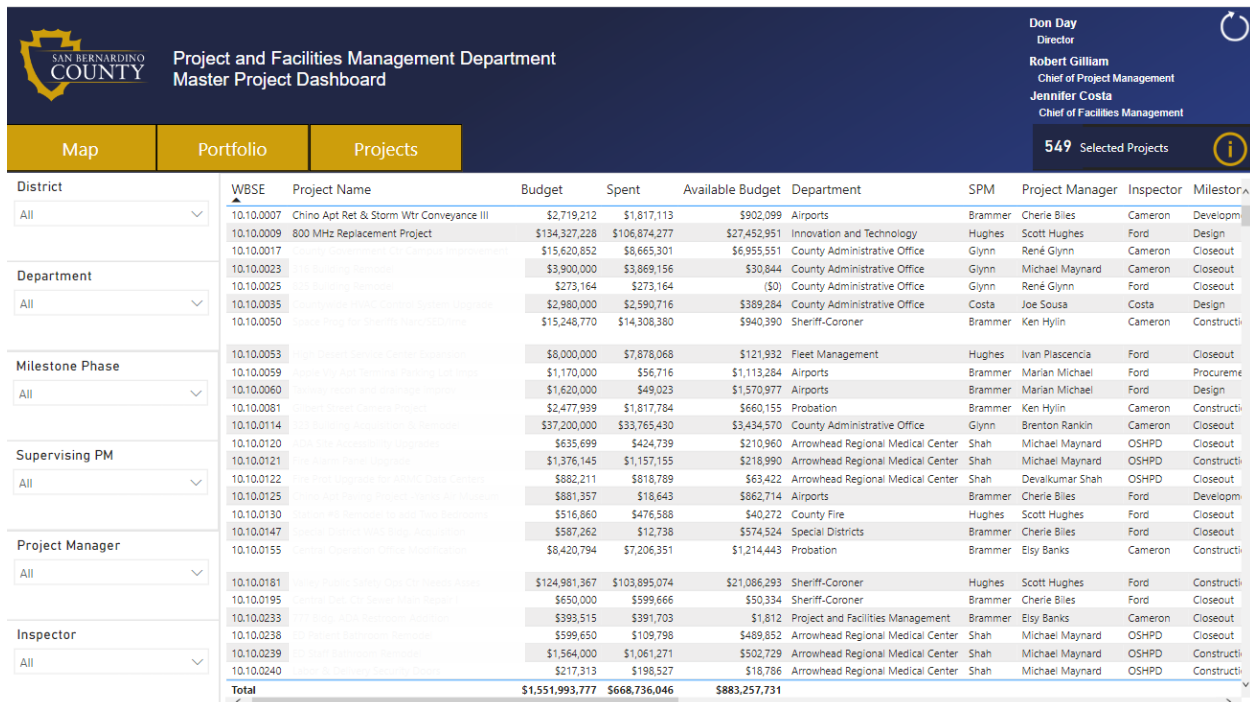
SAN BERNARDINO COUNTY

Project and Facilities Management Department
Master Project Dashboard

Don Day
Director
Robert Gilliam
Chief of Project Management
Jennifer Costa
Chief of Facilities Management

Map | Portfolio | Projects

549 Selected Projects

District
All

Department
All

Milestone Phase
All

Supervising PM
All

Project Manager
All

Inspector
All

| WBSE | Project Name | Budget | Spent | Available Budget | Department | SPM | Project Manager | Inspector | Milestor |
|---|---|---|---|---|---|---|---|---|---|
| 10.10.0007 | Chino Apt Ret & Storm Wtr Conveyance III | $2,719,212 | $1,817,113 | $902,099 | Airports | Brammer | Cherie Biles | Cameron | Developm |
| 10.10.0009 | 800 MHz Replacement Project | $134,327,228 | $106,874,277 | $27,452,951 | Innovation and Technology | Hughes | Scott Hughes | Ford | Design |
| 10.10.0017 | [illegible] | $15,620,852 | $8,665,301 | $6,955,551 | County Administrative Office | Glynn | René Glynn | Cameron | Closeout |
| 10.10.0023 | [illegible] | $3,900,000 | $3,869,156 | $30,844 | County Administrative Office | Glynn | Michael Maynard | Cameron | Closeout |
| 10.10.0025 | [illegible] | $273,164 | $273,164 | ($0) | County Administrative Office | Glynn | René Glynn | Ford | Closeout |
| 10.10.0035 | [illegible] | $2,980,000 | $2,590,716 | $389,284 | County Administrative Office | Costa | Joe Sousa | Costa | Design |
| 10.10.0050 | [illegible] | $15,248,770 | $14,308,380 | $940,390 | Sheriff-Coroner | Brammer | Ken Hylin | Cameron | Constructi |
| 10.10.0053 | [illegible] | $8,000,000 | $7,878,068 | $121,932 | Fleet Management | Hughes | Ivan Plascencia | Ford | Closeout |
| 10.10.0059 | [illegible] | $1,170,000 | $56,716 | $1,113,284 | Airports | Brammer | Marian Michael | Ford | Procurem |
| 10.10.0060 | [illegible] | $1,620,000 | $49,023 | $1,570,977 | Airports | Brammer | Marian Michael | Ford | Design |
| 10.10.0081 | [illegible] | $2,477,939 | $1,817,784 | $660,155 | Probation | Brammer | Ken Hylin | Cameron | Constructi |
| 10.10.0114 | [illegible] | $37,200,000 | $33,765,430 | $3,434,570 | County Administrative Office | Glynn | Brenton Rankin | Cameron | Closeout |
| 10.10.0120 | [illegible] | $635,699 | $424,739 | $210,960 | Arrowhead Regional Medical Center | Shah | Michael Maynard | OSHPD | Closeout |
| 10.10.0121 | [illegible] | $1,376,145 | $1,157,155 | $218,990 | Arrowhead Regional Medical Center | Shah | Michael Maynard | OSHPD | Constructi |
| 10.10.0122 | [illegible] | $882,211 | $818,789 | $63,422 | Arrowhead Regional Medical Center | Shah | Devaikumar Shah | OSHPD | Closeout |
| 10.10.0125 | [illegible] | $881,357 | $18,643 | $862,714 | Airports | Brammer | Cherie Biles | Ford | Developm |
| 10.10.0130 | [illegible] | $516,860 | $476,588 | $40,272 | County Fire | Hughes | Scott Hughes | Ford | Closeout |
| 10.10.0147 | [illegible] | $587,262 | $12,738 | $574,524 | Special Districts | Brammer | Cherie Biles | Ford | Closeout |
| 10.10.0155 | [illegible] | $8,420,794 | $7,206,351 | $1,214,443 | Probation | Brammer | Elsy Banks | Cameron | Constructi |
| 10.10.0181 | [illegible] | $124,981,367 | $103,895,074 | $21,086,293 | Sheriff-Coroner | Hughes | Scott Hughes | Ford | Constructi |
| 10.10.0195 | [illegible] | $650,000 | $599,666 | $50,334 | Sheriff-Coroner | Brammer | Cherie Biles | Ford | Closeout |
| 10.10.0233 | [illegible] | $393,515 | $391,703 | $1,812 | Project and Facilities Management | Brammer | Elsy Banks | Cameron | Closeout |
| 10.10.0238 | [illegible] | $599,650 | $109,798 | $489,852 | Arrowhead Regional Medical Center | Shah | Michael Maynard | OSHPD | Closeout |
| 10.10.0239 | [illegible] | $1,564,000 | $1,061,271 | $502,729 | Arrowhead Regional Medical Center | Shah | Michael Maynard | OSHPD | Constructi |
| 10.10.0240 | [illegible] | $217,313 | $198,527 | $18,786 | Arrowhead Regional Medical Center | Shah | Michael Maynard | OSHPD | Constructi |
| Total | | $1,551,993,777 | $668,736,046 | $883,257,731 | | | | | |